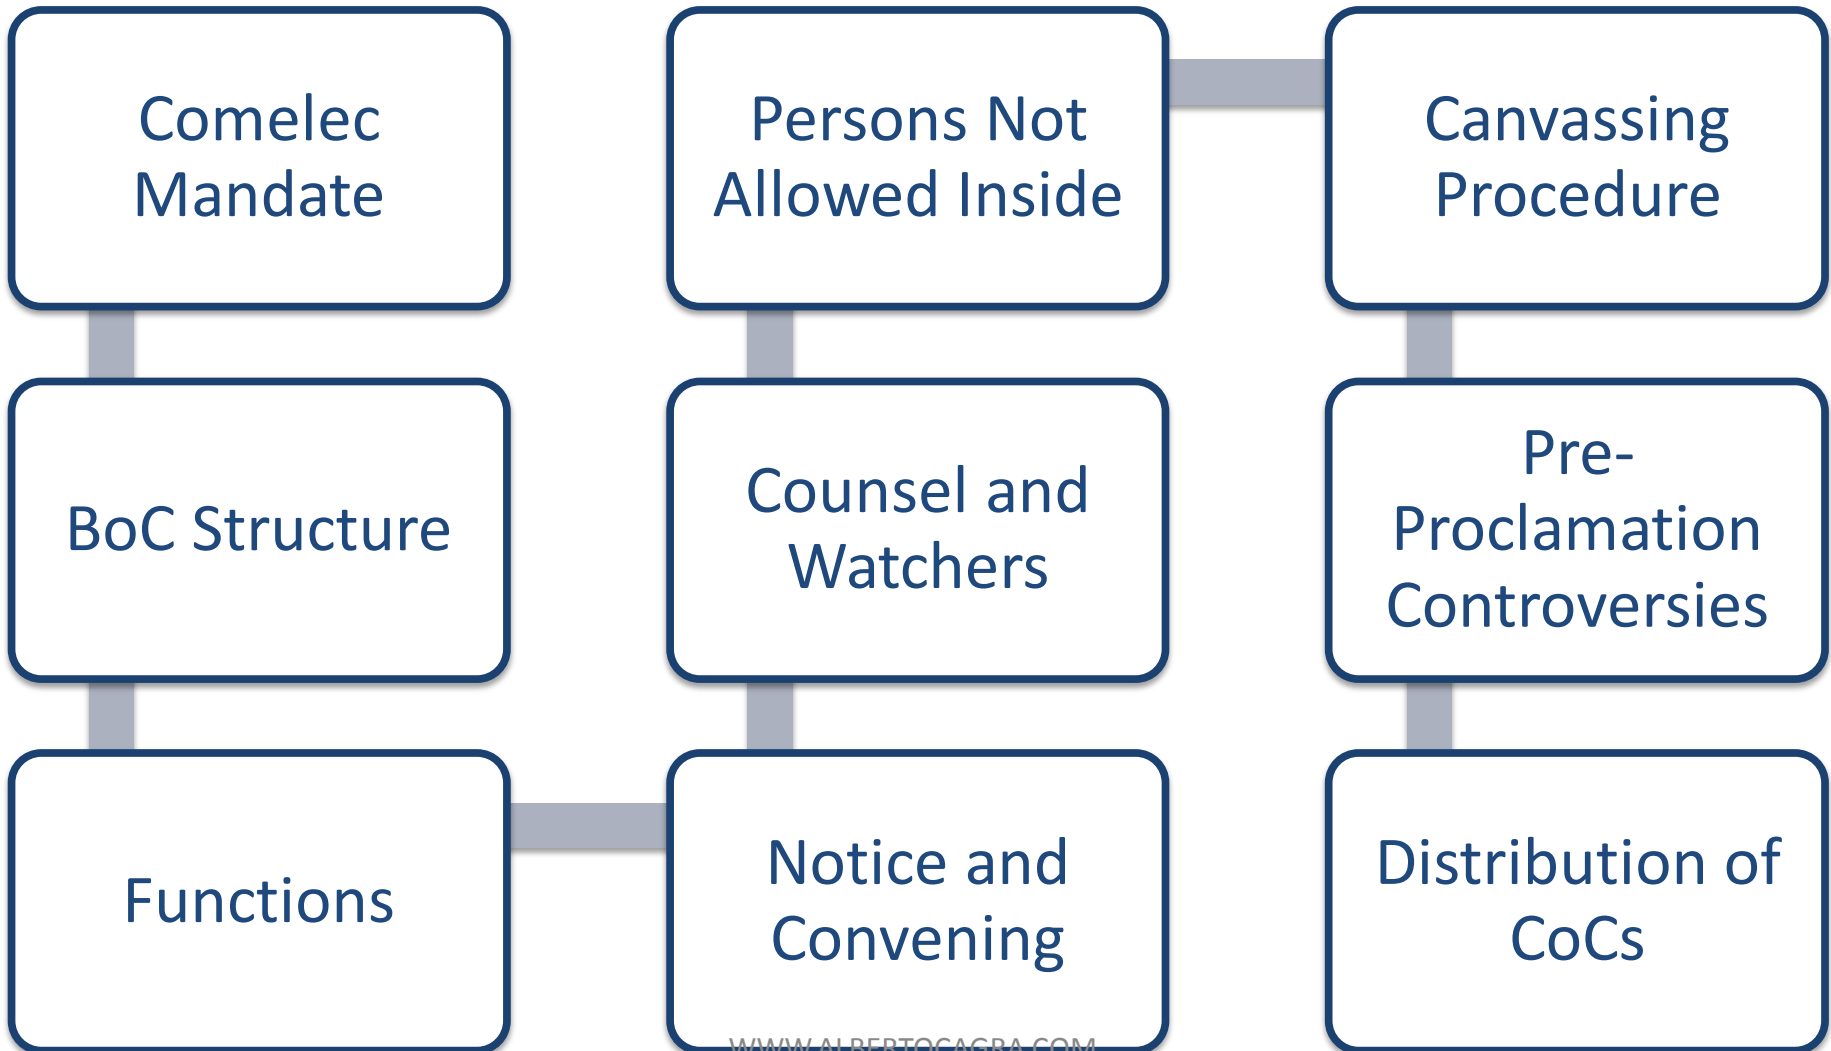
Comelec Mandate

BoC Structure

Functions

Notice and Convening

Counsel and Watchers

Persons Not Allowed Inside

Canvassing Procedure

Pre-Proclamation Controversies

Distribution of CoCs

WWW.ALBERTOCAGRA.COM